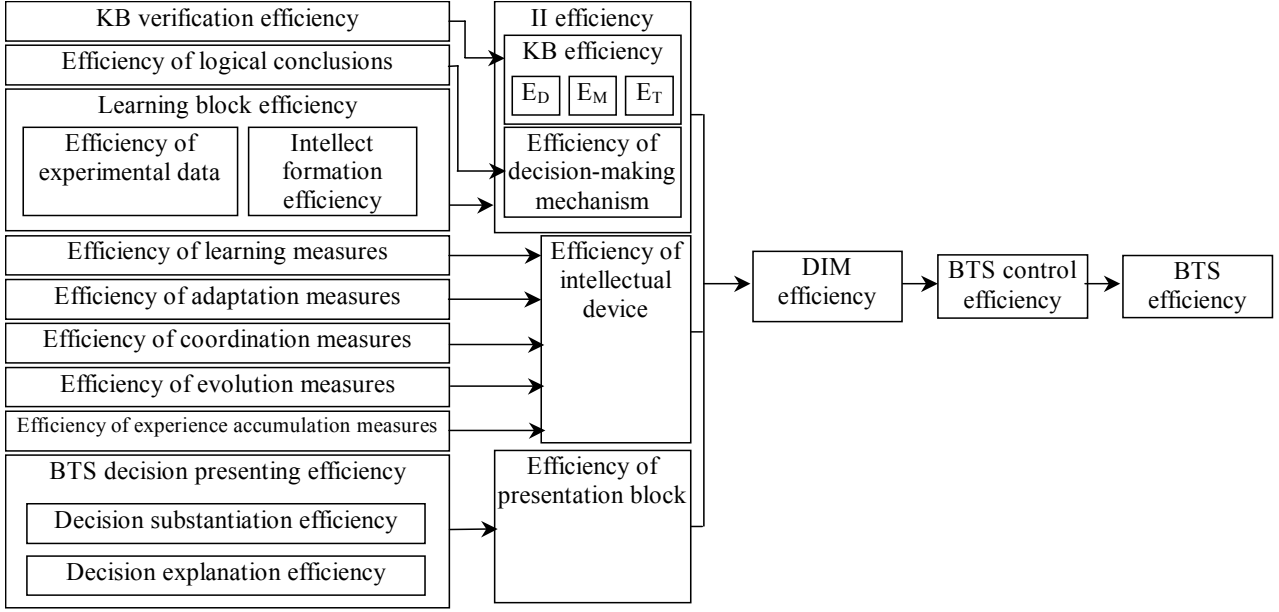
KB verification efficiency

Efficiency of logical conclusions

Learning block efficiency

Efficiency of experimental data

Intellect formation efficiency

II efficiency

KB efficiency

$E_D$ $E_M$ $E_T$

Efficiency of decision-making mechanism

Efficiency of learning measures

Efficiency of adaptation measures

Efficiency of coordination measures

Efficiency of evolution measures

Efficiency of experience accumulation measures

Efficiency of intellectual device

BTS decision presenting efficiency

Decision substantiation efficiency

Decision explanation efficiency

Efficiency of presentation block

DIM efficiency

BTS control efficiency

BTS efficiency